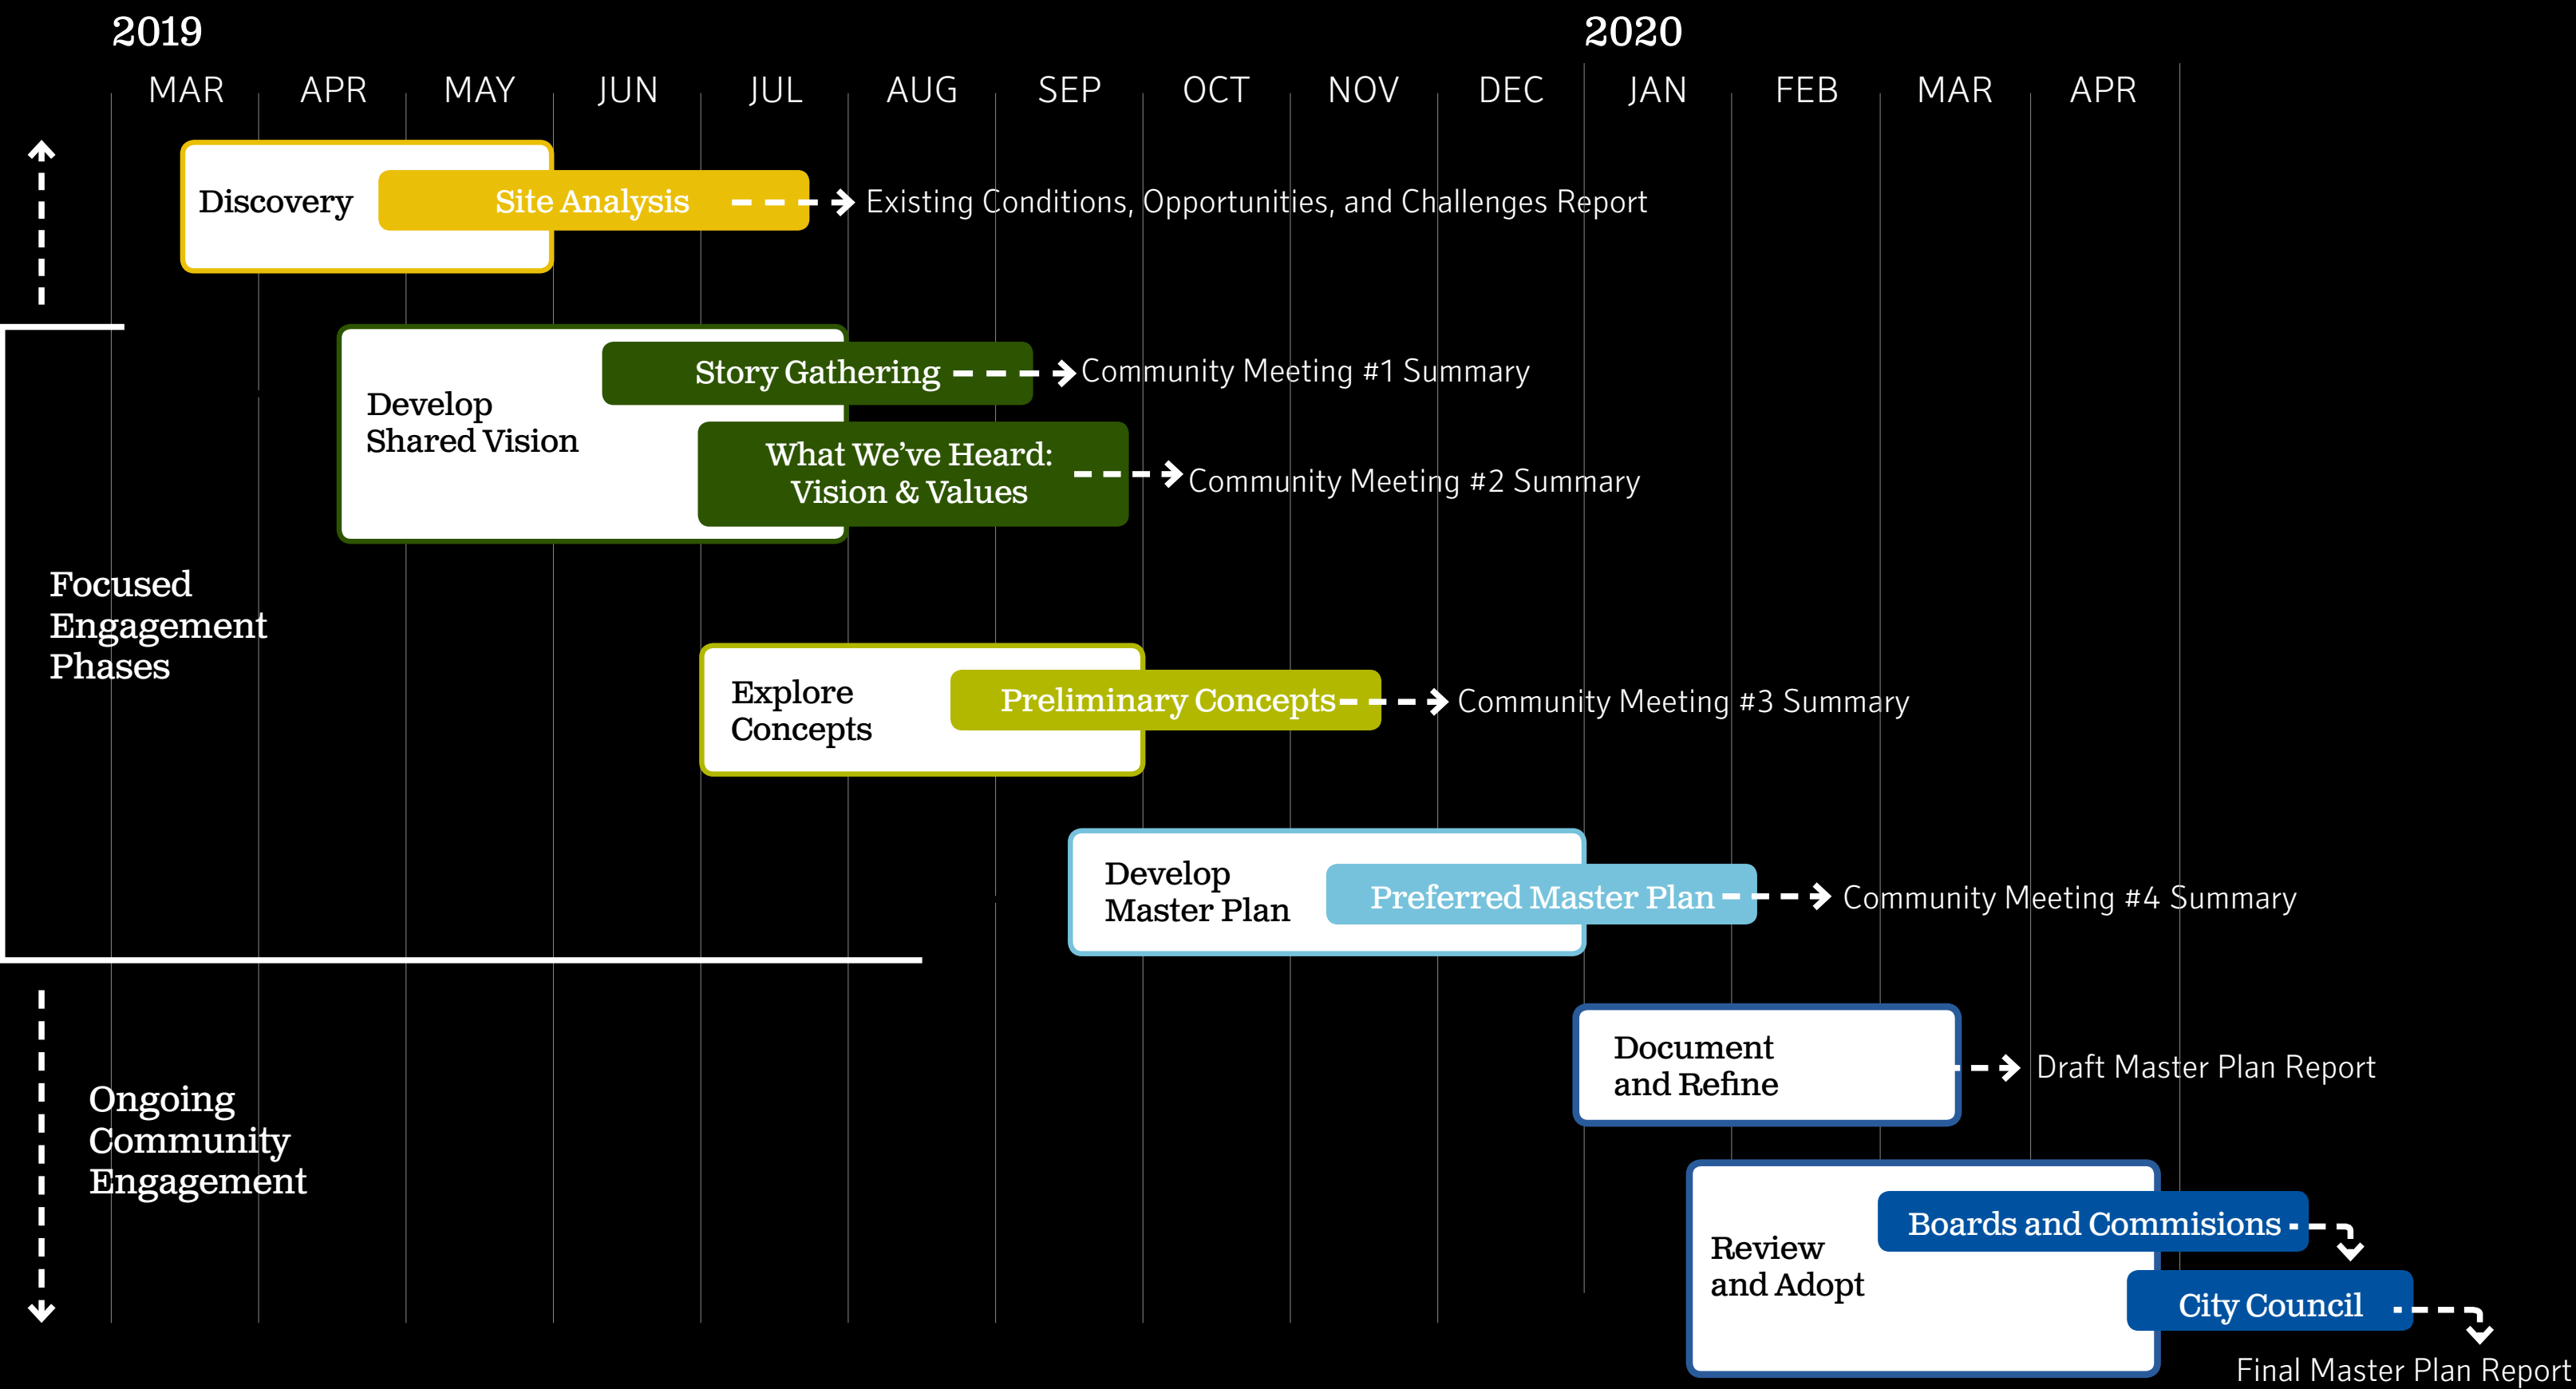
2019

2020

MAR APR MAY JUN JUL AUG SEP OCT NOV DEC JAN FEB MAR APR

Discovery

Site Analysis

Existing Conditions, Opportunities, and Challenges Report

Develop Shared Vision

Story Gathering

Community Meeting #1 Summary

What We've Heard: Vision & Values

Community Meeting #2 Summary

Focused Engagement Phases

Explore Concepts

Preliminary Concepts

Community Meeting #3 Summary

Develop Master Plan

Preferred Master Plan

Community Meeting #4 Summary

Document and Refine

Draft Master Plan Report

Ongoing Community Engagement

Review and Adopt

Boards and Commisions

City Council

Final Master Plan Report